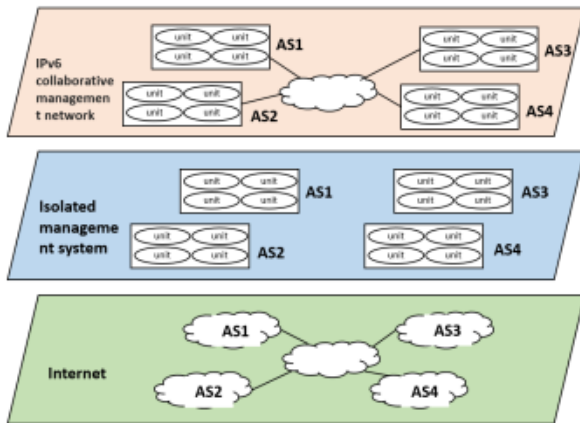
IPv6 collaborative management network

unit unit unit unit AS1

unit unit unit unit AS3

unit unit unit unit AS2

unit unit unit unit AS4

Isolated management system

unit unit unit unit AS1

unit unit unit unit AS3

unit unit unit unit AS2

unit unit unit unit AS4

Internet

AS1

AS3

AS2

AS4